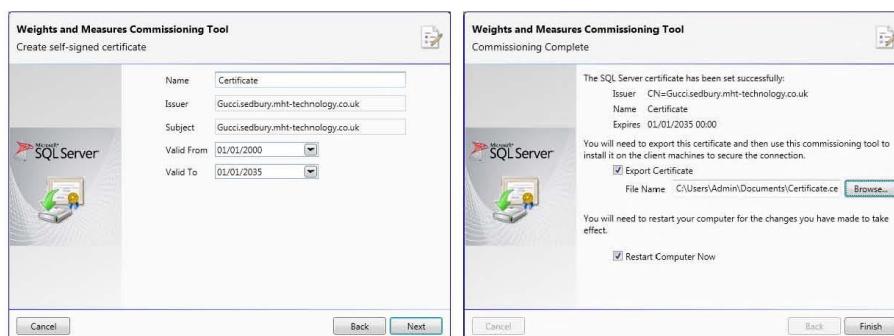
Weights and Measures Commissioning Tool
Create self-signed certificate

Microsoft SQL Server

Name Certificate
Issuer Gucci.sedbury.mht-technology.co.uk
Subject Gucci.sedbury.mht-technology.co.uk
Valid From 01/01/2000
Valid To 01/01/2035

Cancel
Back
Next

Weights and Measures Commissioning Tool
Commissioning Complete

Microsoft SQL Server

The SQL Server certificate has been set successfully:
Issuer CN=Gucci.sedbury.mht-technology.co.uk
Name Certificate
Expires 01/01/2035 00:00

You will need to export this certificate and then use this commissioning tool to install it on the client machines to secure the connection.
Export Certificate
File Name C:\Users\Admin\Documents\Certificate.ce
Browse...

You will need to restart your computer for the changes you have made to take effect.

Restart Computer Now

Cancel
Back
Finish